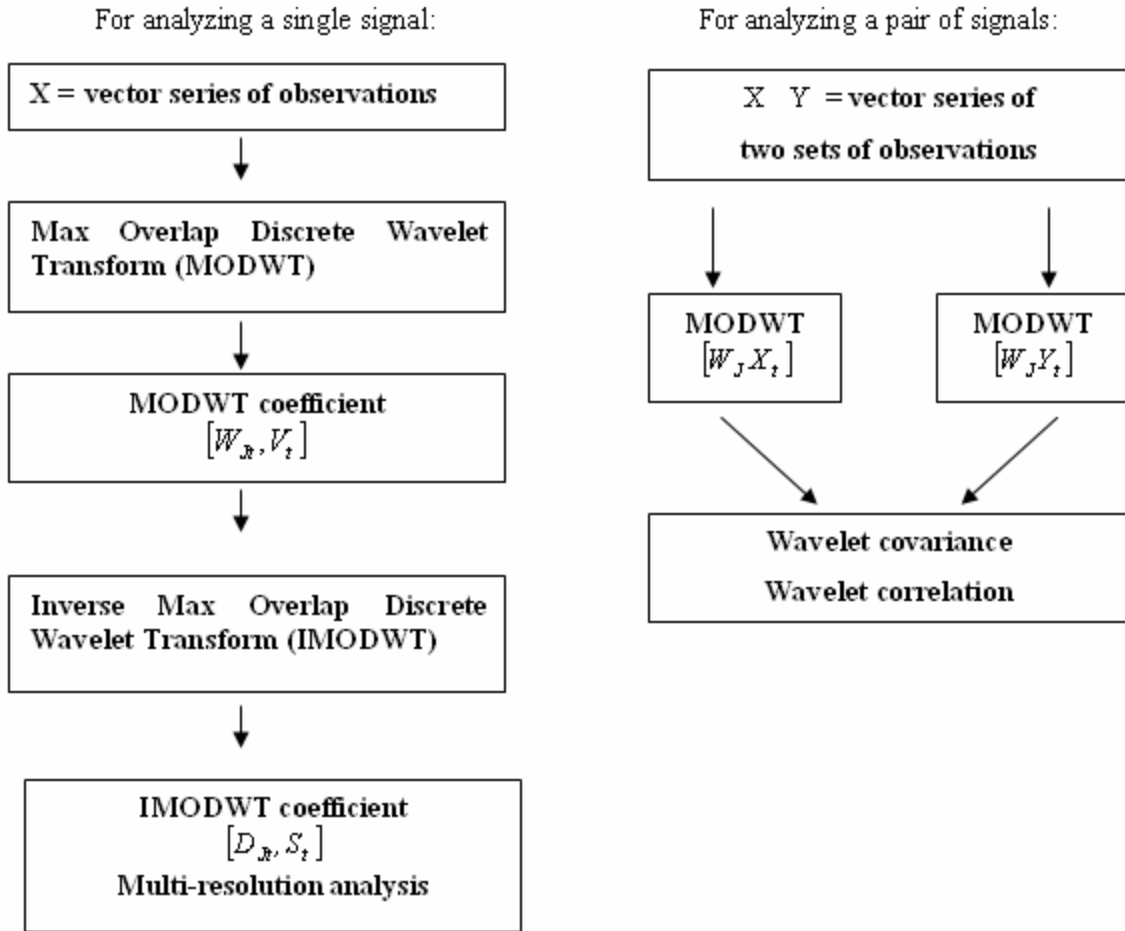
For analyzing a single signal:

X = vector series of observations

Max Overlap Discrete Wavelet Transform (MODWT)

MODWT coefficient
$\left[W_{Jt}, V_t\right]$

Inverse Max Overlap Discrete Wavelet Transform (IMODWT)

IMODWT coefficient
$\left[D_{Jt}, S_t\right]$
Multi-resolution analysis

For analyzing a pair of signals:

X Y = vector series of two sets of observations

MODWT
$\left[W_J X_t\right]$

MODWT
$\left[W_J Y_t\right]$

Wavelet covariance
Wavelet correlation